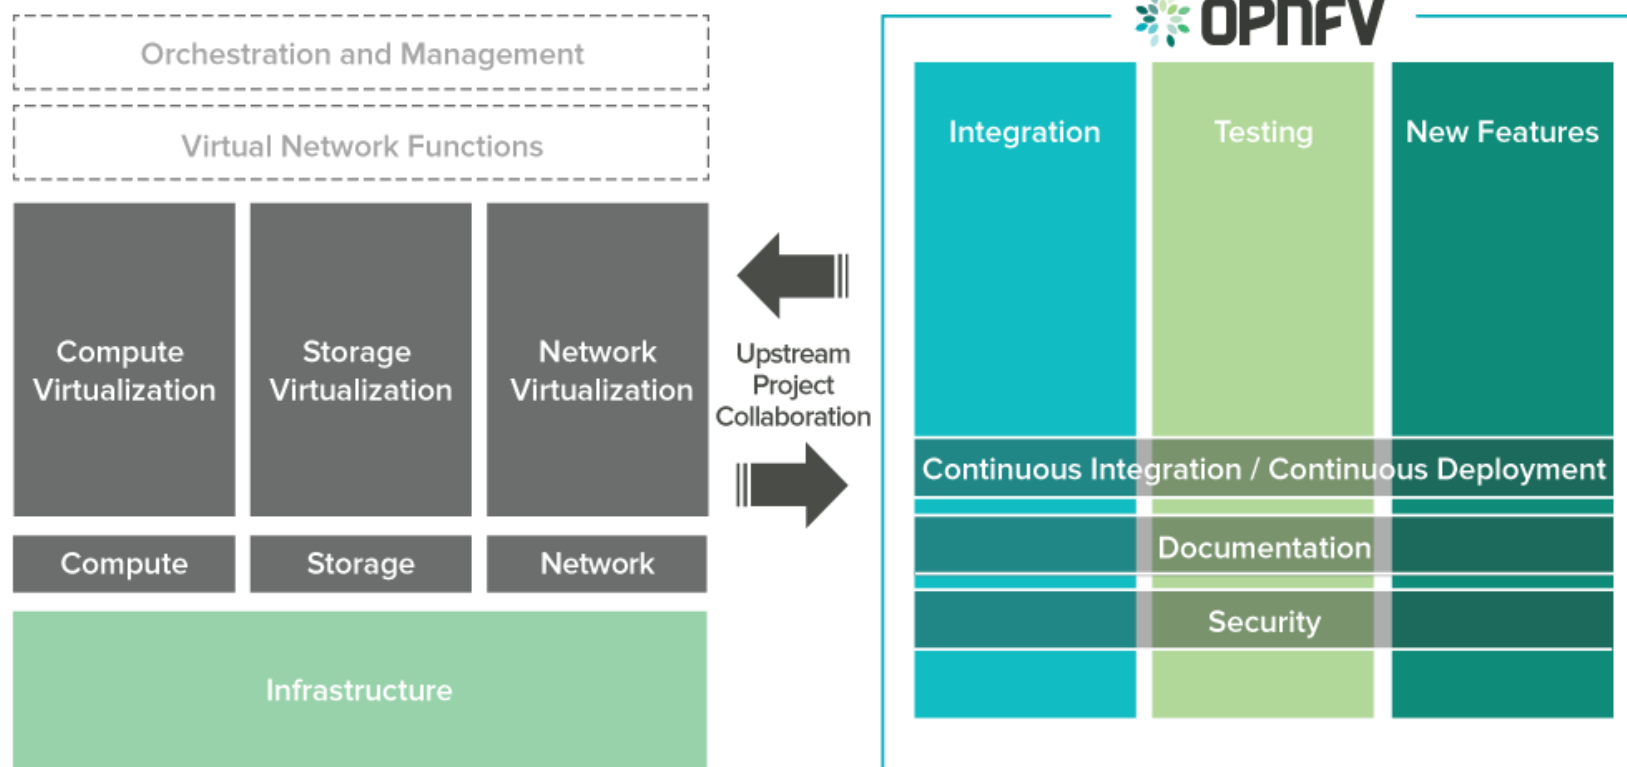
Orchestration and Management

Virtual Network Functions

Compute Virtualization

Storage Virtualization

Network Virtualization

Compute

Storage

Network

Infrastructure

Upstream Project Collaboration

OPNFV

Integration

Testing

New Features

Continuous Integration / Continuous Deployment

Documentation

Security